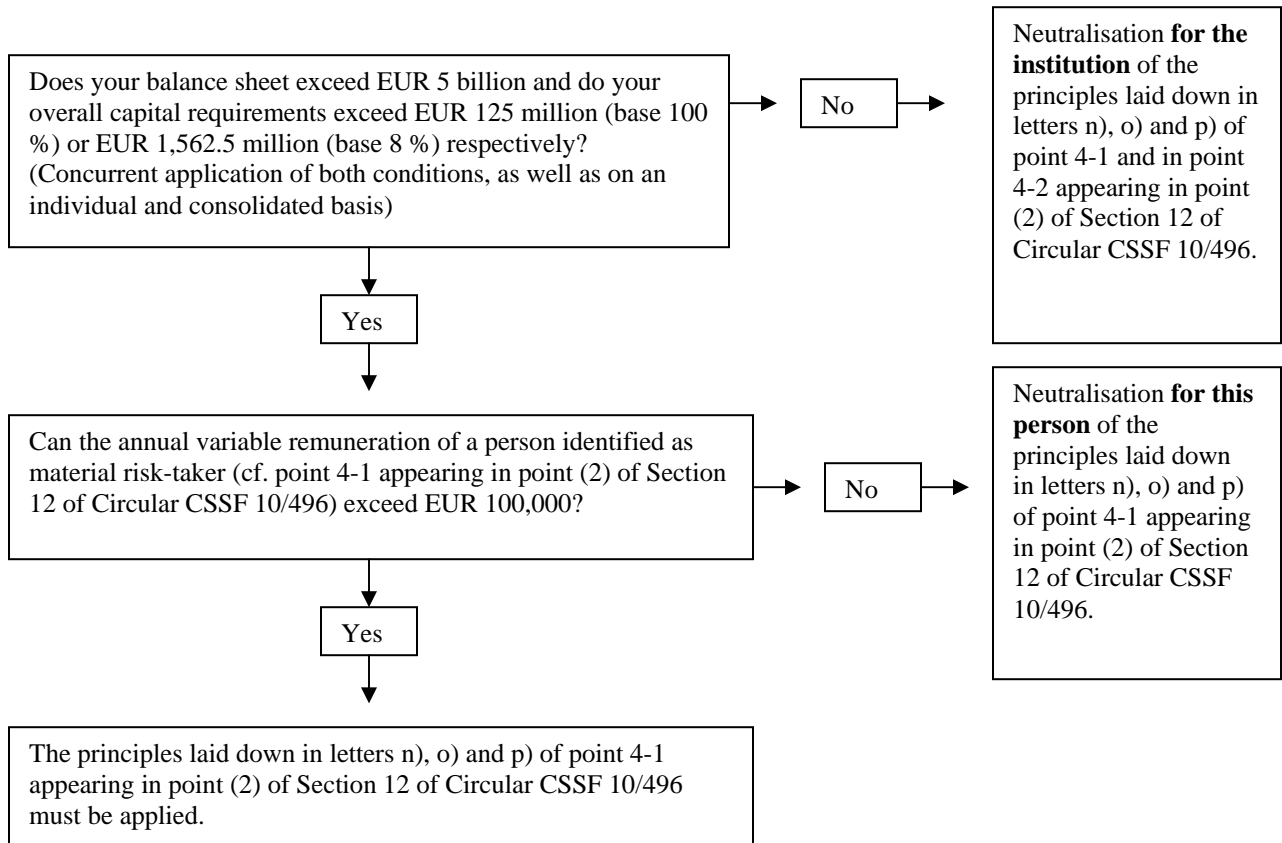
Does your balance sheet exceed EUR 5 billion and do your overall capital requirements exceed EUR 125 million (base 100 %) or EUR 1,562.5 million (base 8 %) respectively? (Concurrent application of both conditions, as well as on an individual and consolidated basis)

No

Neutralisation **for the institution** of the principles laid down in letters n), o) and p) of point 4-1 and in point 4-2 appearing in point (2) of Section 12 of Circular CSSF 10/496.

Yes

Can the annual variable remuneration of a person identified as material risk-taker (cf. point 4-1 appearing in point (2) of Section 12 of Circular CSSF 10/496) exceed EUR 100,000?

No

Neutralisation **for this person** of the principles laid down in letters n), o) and p) of point 4-1 appearing in point (2) of Section 12 of Circular CSSF 10/496.

Yes

The principles laid down in letters n), o) and p) of point 4-1 appearing in point (2) of Section 12 of Circular CSSF 10/496 must be applied.